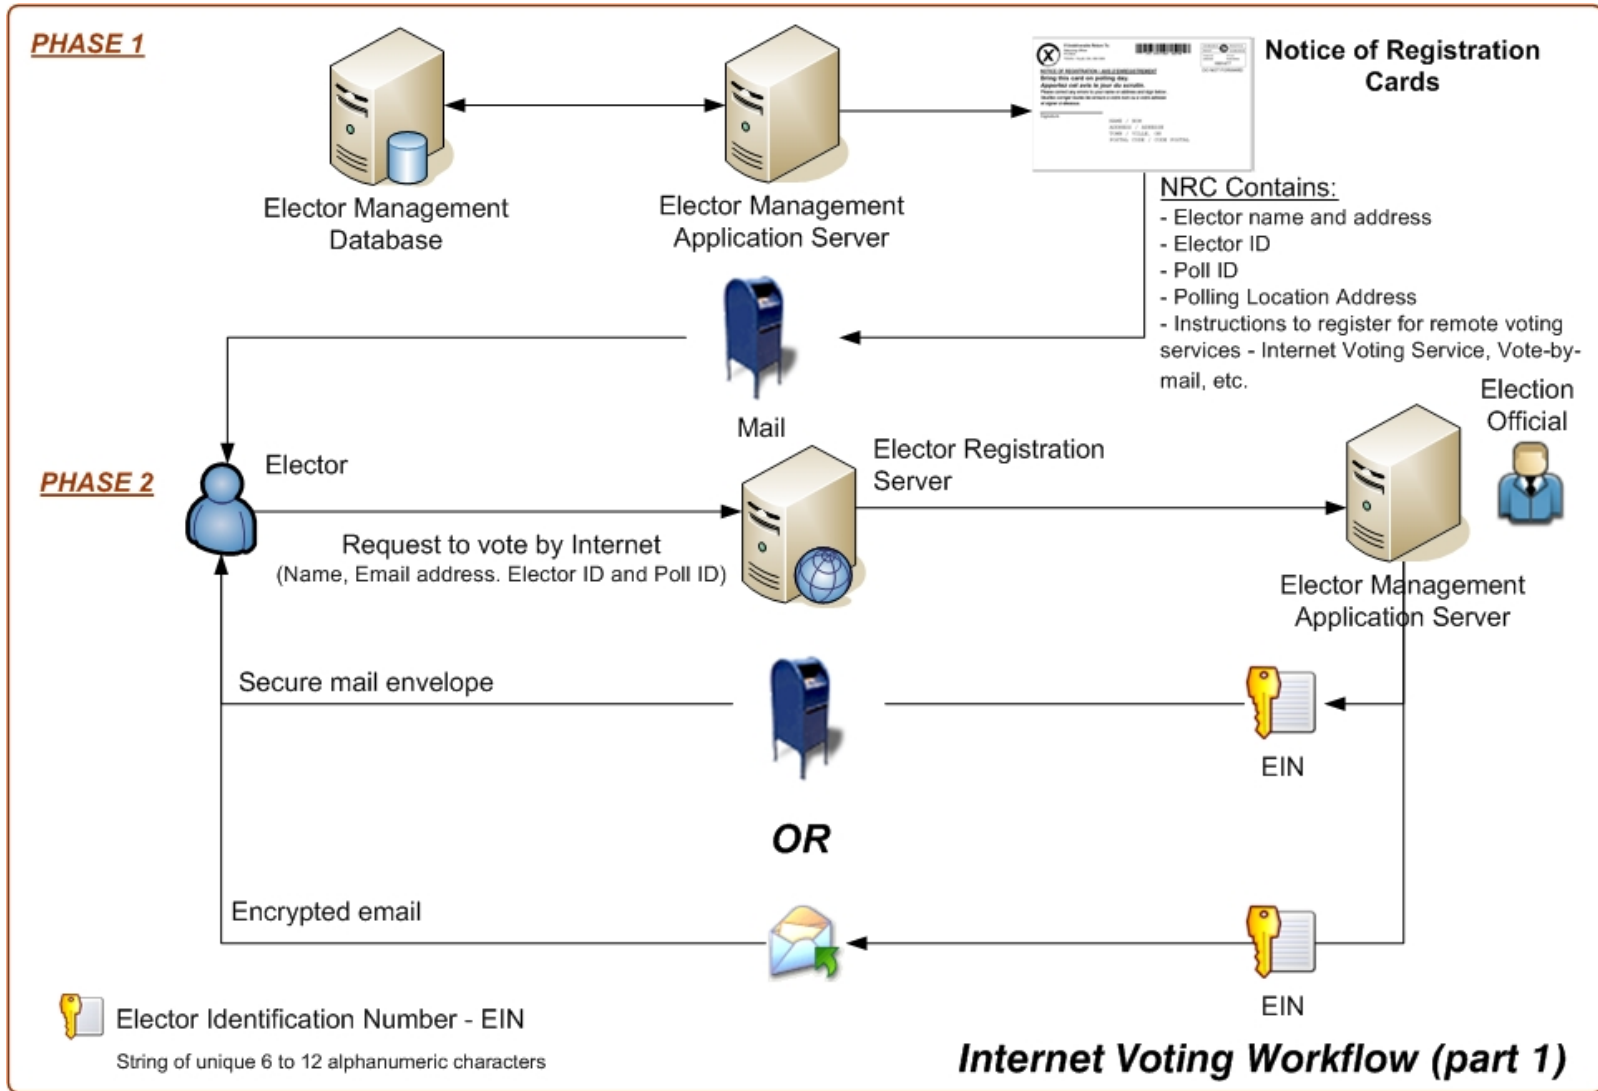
PHASE 1

Elector Management Database

Elector Management Application Server

Notice of Registration Cards

NRC Contains:
- Elector name and address
- Elector ID
- Poll ID
- Polling Location Address
- Instructions to register for remote voting services - Internet Voting Service, Vote-by-mail, etc.

Mail

PHASE 2

Elector

Request to vote by Internet
(Name, Email address. Elector ID and Poll ID)

Elector Registration Server

Election Official

Elector Management Application Server

Secure mail envelope

EIN

OR

Encrypted email

EIN

Elector Identification Number - EIN
String of unique 6 to 12 alphanumeric characters

Internet Voting Workflow (part 1)